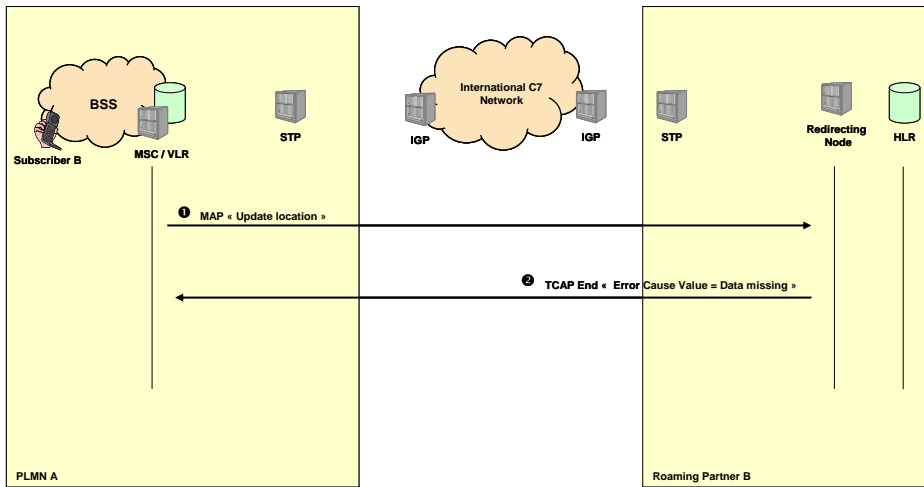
BSS

Subscriber B

MSC / VLR

STP

International C7 Network

IGP

IGP

STP

Redirecting Node

HLR

❶ MAP « Update location »

❷ TCAP End « Error Cause Value = Data missing »

PLMN A

Roaming Partner B